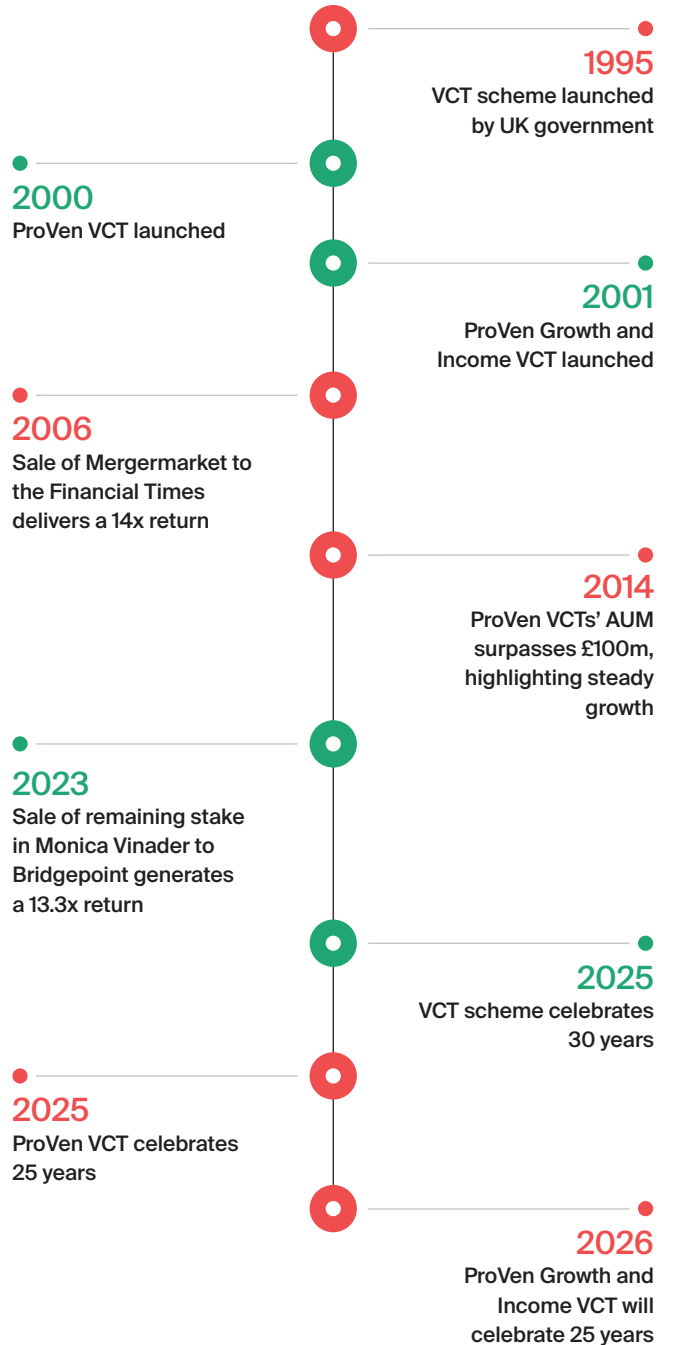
1995
VCT scheme launched by UK government

2000
ProVen VCT launched

2001
ProVen Growth and Income VCT launched

2006
Sale of Mergermarket to the Financial Times delivers a 14x return

2014
ProVen VCTs' AUM surpasses £100m, highlighting steady growth

2023
Sale of remaining stake in Monica Vinader to Bridgepoint generates a 13.3x return

2025
VCT scheme celebrates 30 years

2025
ProVen VCT celebrates 25 years

2026
ProVen Growth and Income VCT will celebrate 25 years